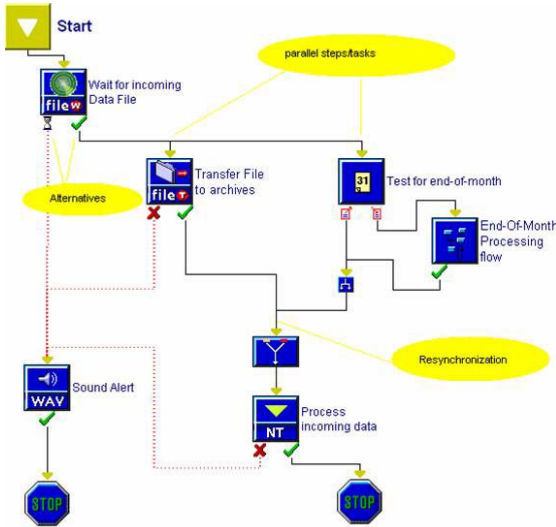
Start

parallel steps/tasks

file w

Wait for incoming Data File

Alternatives

file T

Transfer File to archives

31

Test for end-of-month

End-Of-Month Processing flow

Resynchronization

WAV

Sound Alert

NT

Process incoming data

STOP

STOP